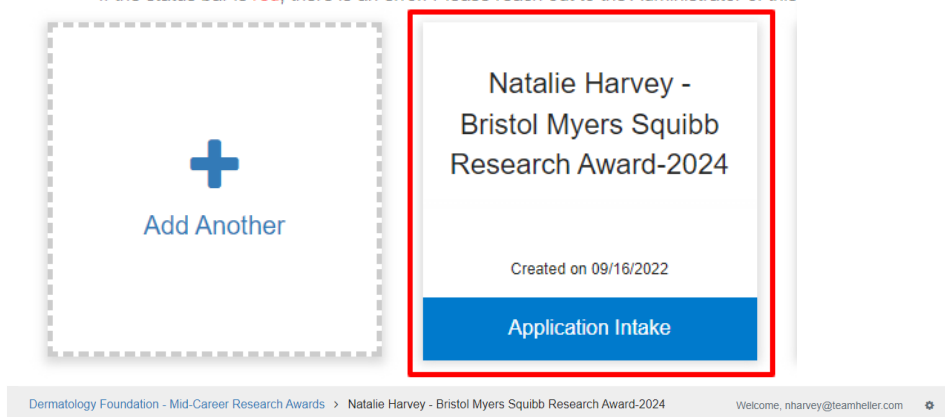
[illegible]

Add Another

Natalie Harvey - Bristol Myers Squibb Research Award-2024

Created on 09/16/2022

Application Intake

Dermatology Foundation - Mid-Career Research Awards › Natalie Harvey - Bristol Myers Squibb Research Award-2024

Welcome, nharvey@teamheller.com